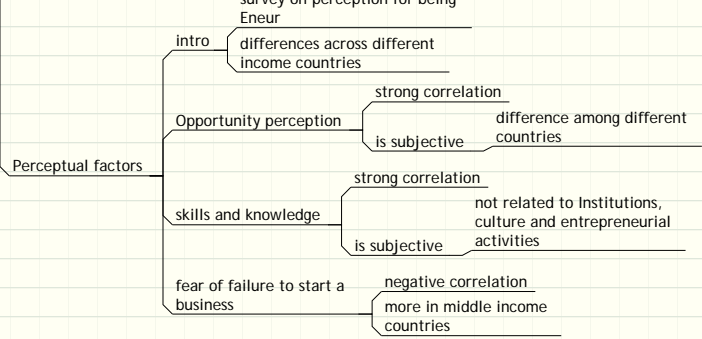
Perceptual factors

intro

survey on perception for being Eneur

differences across different income countries

Opportunity perception

strong correlation

is subjective

difference among different countries

skills and knowledge

strong correlation

is subjective

not related to Institutions, culture and entrepreneurial activities

fear of failure to start a business

negative correlation

more in middle income countries